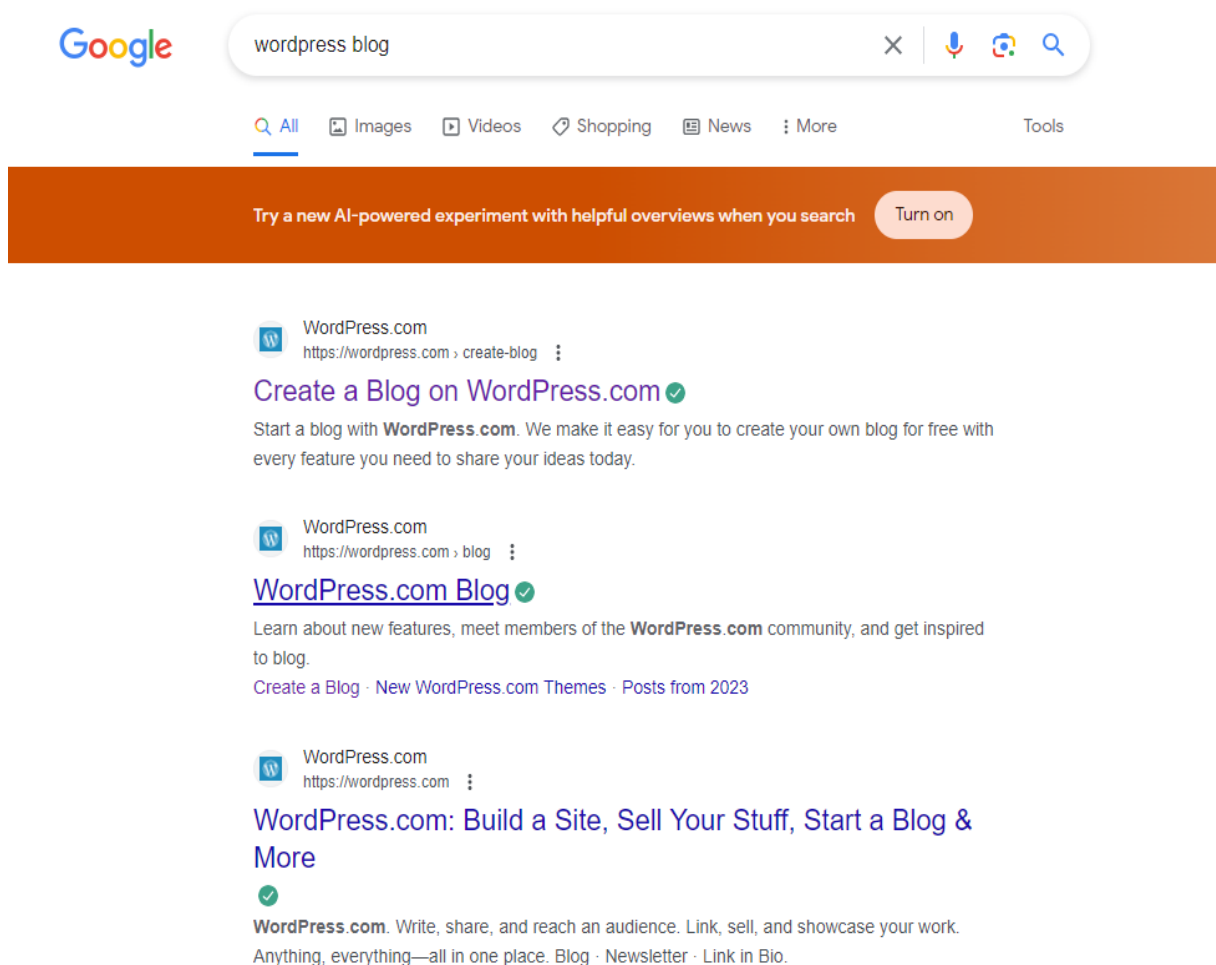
Google

wordpress blog

All Images Videos Shopping News More Tools

Try a new AI-powered experiment with helpful overviews when you search Turn on

WordPress.com
https://wordpress.com › create-blog

Create a Blog on WordPress.com

Start a blog with **WordPress.com**. We make it easy for you to create your own blog for free with every feature you need to share your ideas today.

WordPress.com
https://wordpress.com › blog

WordPress.com Blog

Learn about new features, meet members of the **WordPress.com** community, and get inspired to blog.

Create a Blog · New WordPress.com Themes · Posts from 2023

WordPress.com
https://wordpress.com

WordPress.com: Build a Site, Sell Your Stuff, Start a Blog & More

**WordPress.com**. Write, share, and reach an audience. Link, sell, and showcase your work. Anything, everything—all in one place. Blog · Newsletter · Link in Bio.